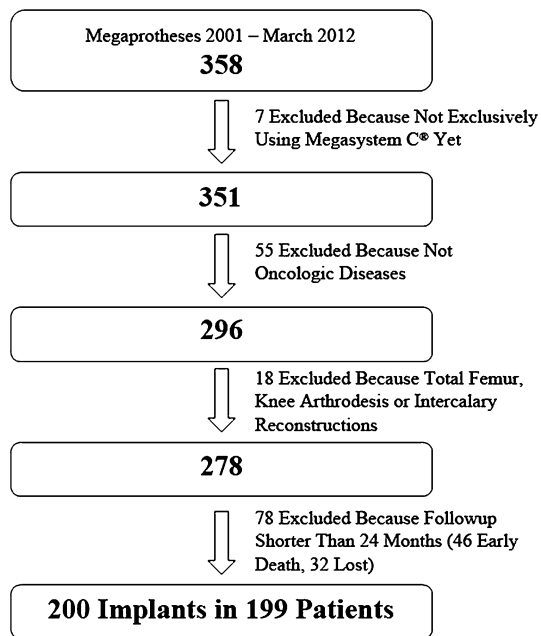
Megaprotheses 2001 – March 2012
358

7 Excluded Because Not Exclusively Using Megasystem C® Yet

351

55 Excluded Because Not Oncologic Diseases

296

18 Excluded Because Total Femur, Knee Arthrodesis or Intercalary Reconstructions

278

78 Excluded Because Followup Shorter Than 24 Months (46 Early Death, 32 Lost)

200 Implants in 199 Patients